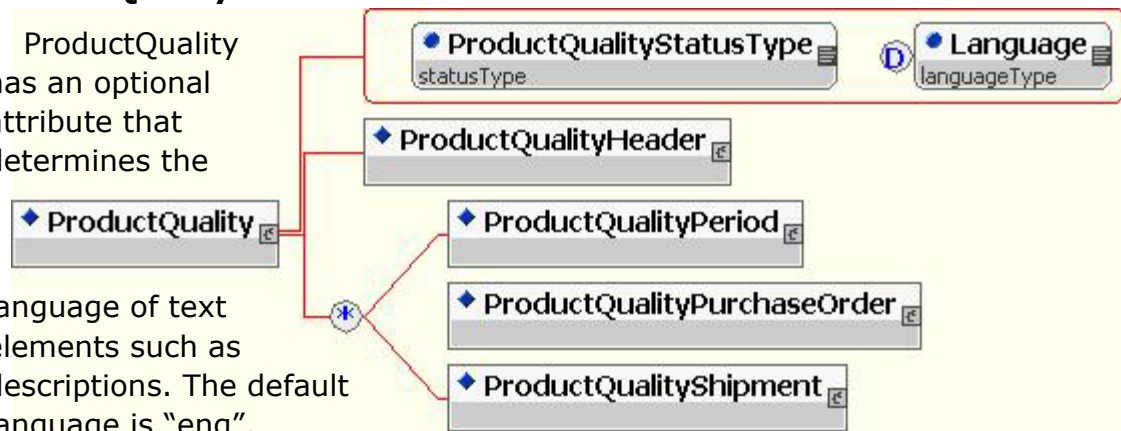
ProductQuality
has an optional
attribute that
determines the

ProductQualityStatusType
statusType
D
Language
languageType
ProductQualityHeader
ProductQuality
ProductQualityPeriod
ProductQualityPurchaseOrder
ProductQualityShipment

language of text elements such as descriptions. The default language is "eng".